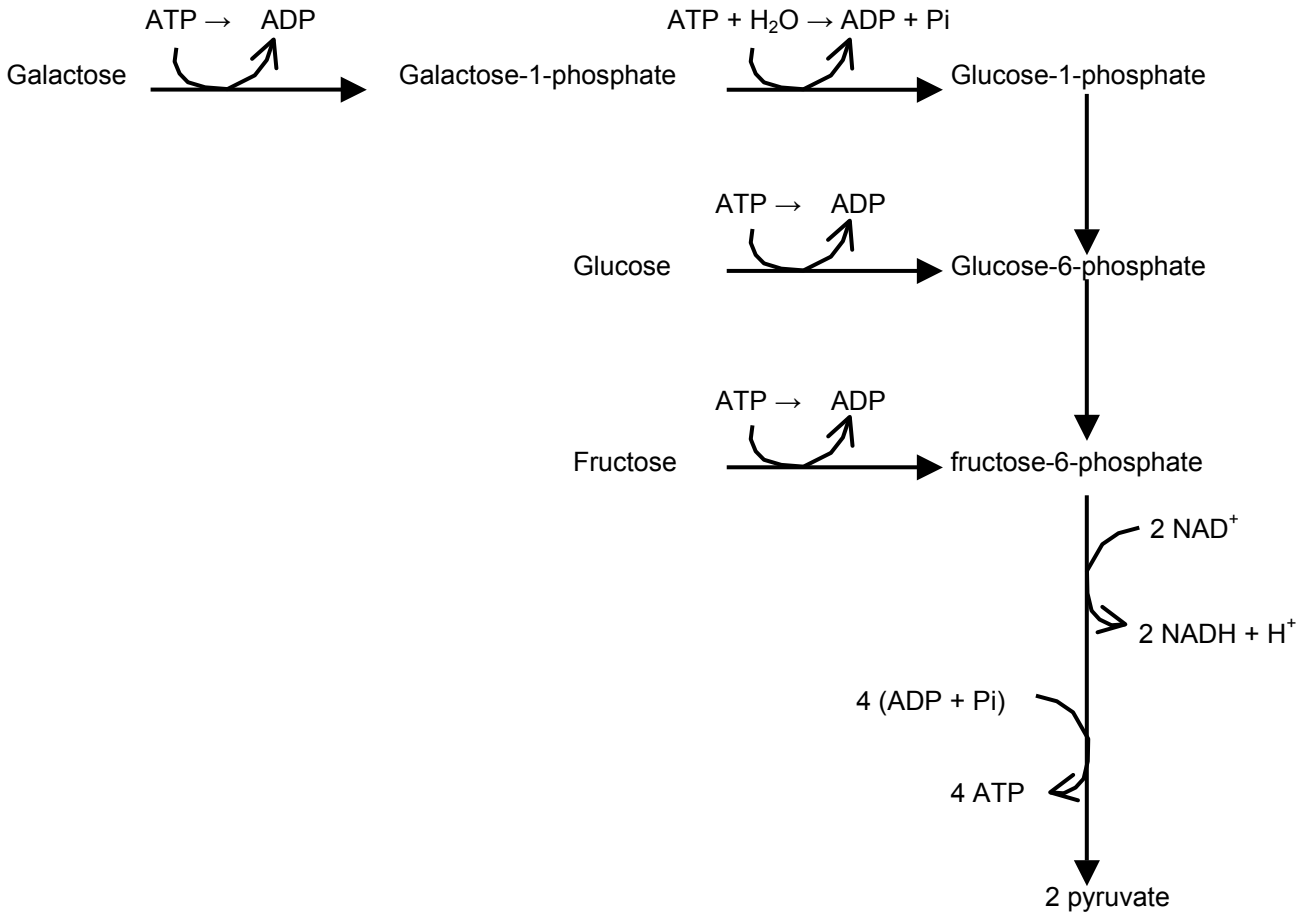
ATP → ADP

Galactose

Galactose-1-phosphate

ATP + $H_2O$ → ADP + Pi

Glucose-1-phosphate

ATP → ADP

Glucose

Glucose-6-phosphate

ATP → ADP

Fructose

fructose-6-phosphate

2 $NAD^+$

2 NADH + $H^+$

4 (ADP + Pi)

4 ATP

2 pyruvate